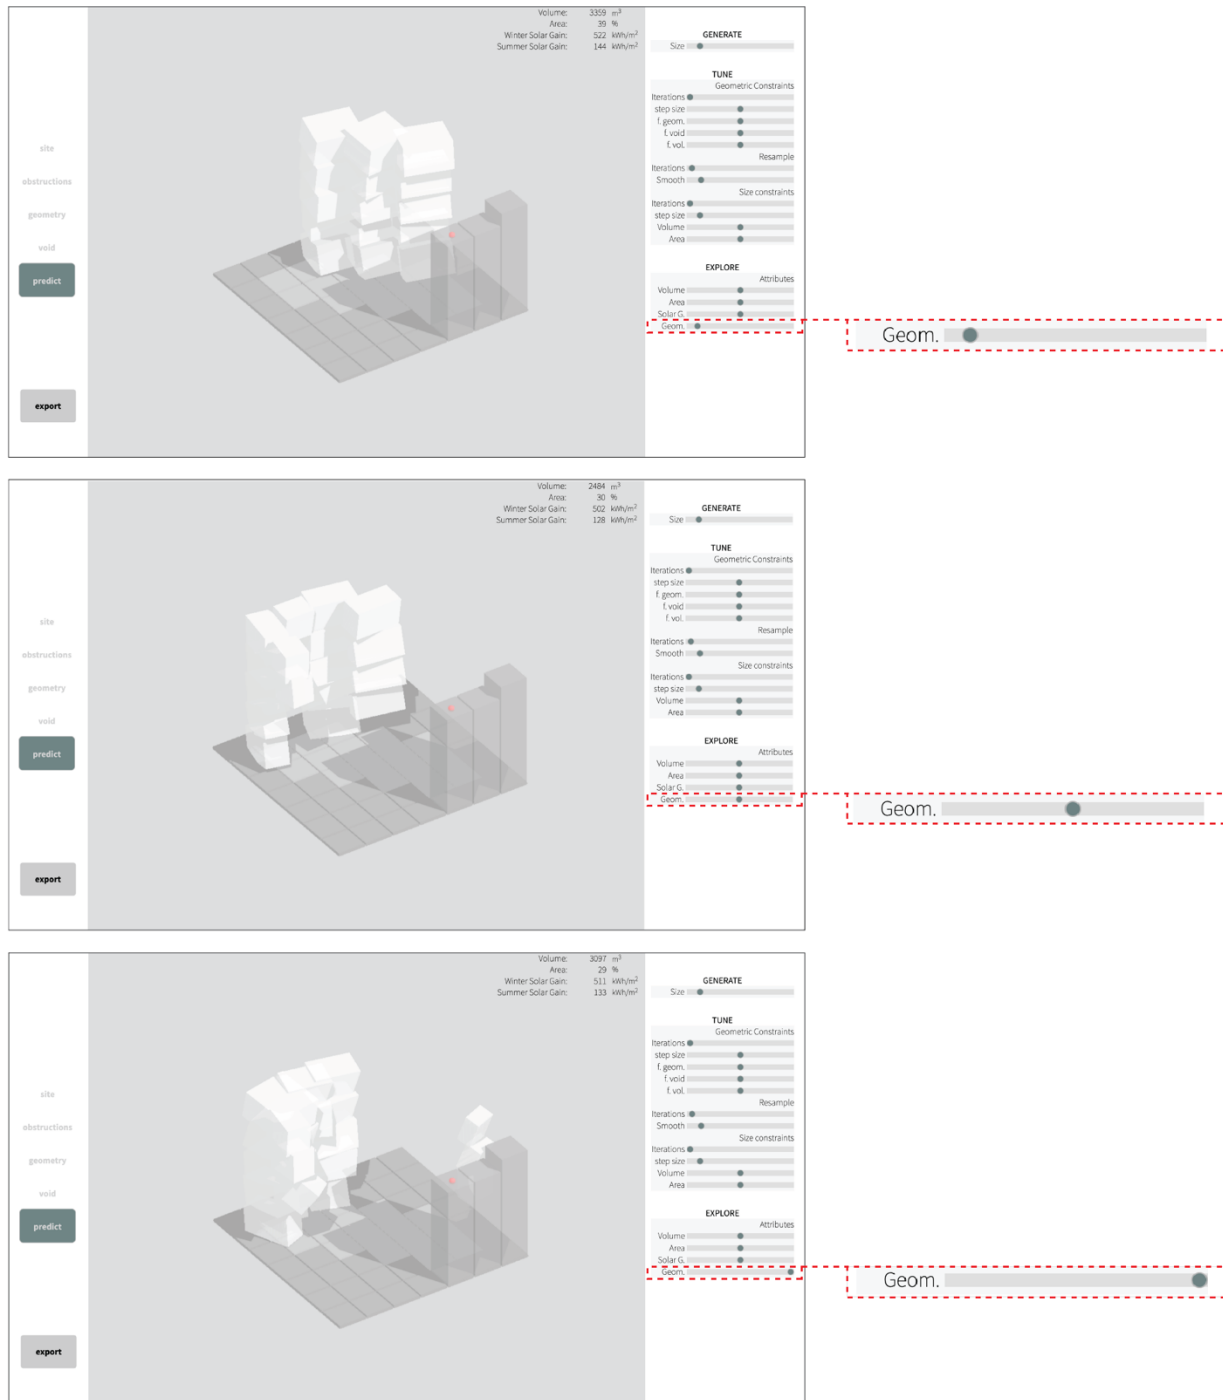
site
obstructions
geometry
void
predict
export

Volume: 3359 $m^3$
Area: 39 %
Winter Solar Gain: 522 $kWh/m^2$
Summer Solar Gain: 144 $kWh/m^2$

GENERATE
Size

TUNE
Geometric Constraints
Iterations
step size
f. geom.
f. void
f. vol.
Resample
Iterations
Smooth
Size constraints
Iterations
step size
Volume
Area

EXPLORE
Attributes
Volume
Area
Solar G.
Geom.

Geom.

site
obstructions
geometry
void
predict
export

Volume: 2484 $m^3$
Area: 30 %
Winter Solar Gain: 502 $kWh/m^2$
Summer Solar Gain: 128 $kWh/m^2$

GENERATE
Size

TUNE
Geometric Constraints
Iterations
step size
f. geom.
f. void
f. vol.
Resample
Iterations
Smooth
Size constraints
Iterations
step size
Volume
Area

EXPLORE
Attributes
Volume
Area
Solar G.
Geom.

Geom.

site
obstructions
geometry
void
predict
export

Volume: 3097 $m^3$
Area: 29 %
Winter Solar Gain: 511 $kWh/m^2$
Summer Solar Gain: 133 $kWh/m^2$

GENERATE
Size

TUNE
Geometric Constraints
Iterations
step size
f. geom.
f. void
f. vol.
Resample
Iterations
Smooth
Size constraints
Iterations
step size
Volume
Area

EXPLORE
Attributes
Volume
Area
Solar G.
Geom.

Geom.